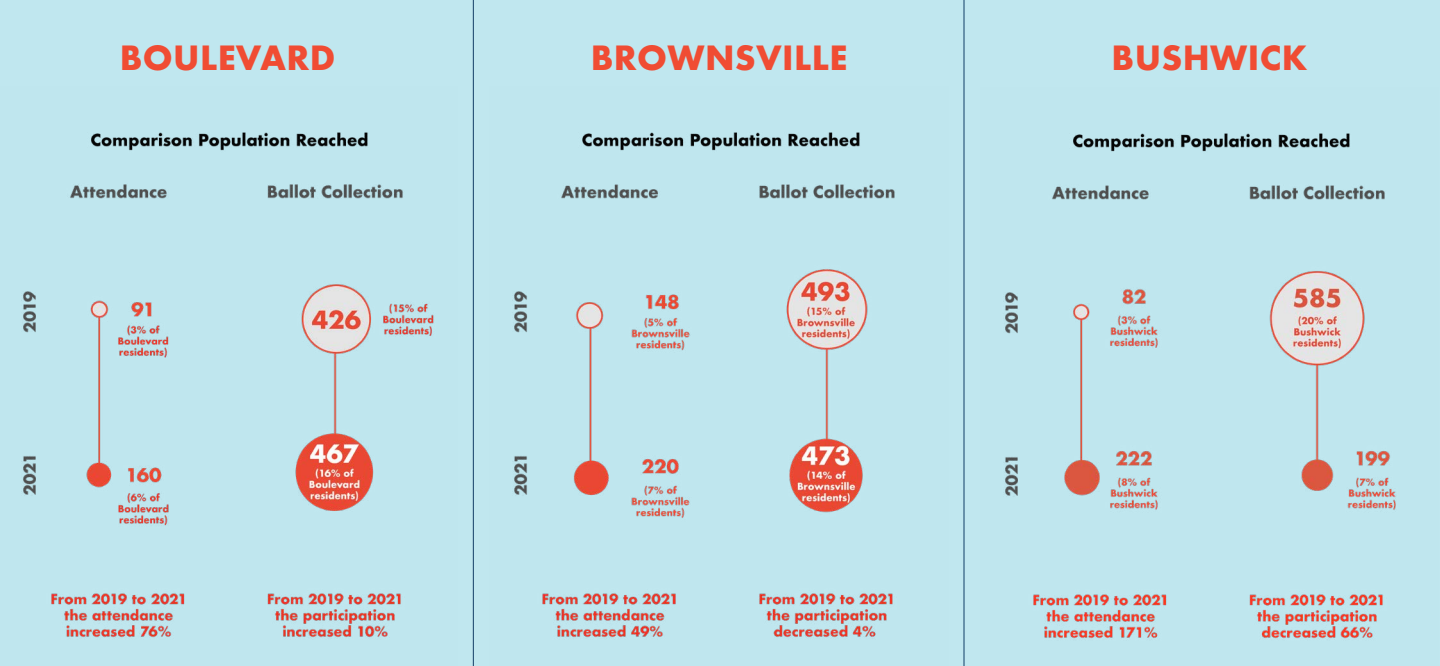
BOULEVARD

Comparison Population Reached

Attendance

Ballot Collection

2019

2021

91
(3% of Boulevard residents)

160
(6% of Boulevard residents)

426
(15% of Boulevard residents)

467
(16% of Boulevard residents)

From 2019 to 2021 the attendance increased 76%

From 2019 to 2021 the participation increased 10%

BROWNSVILLE

Comparison Population Reached

Attendance

Ballot Collection

2019

2021

148
(5% of Brownsville residents)

220
(7% of Brownsville residents)

493
(15% of Brownsville residents)

473
(14% of Brownsville residents)

From 2019 to 2021 the attendance increased 49%

From 2019 to 2021 the participation decreased 4%

BUSHWICK

Comparison Population Reached

Attendance

Ballot Collection

2019

2021

82
(3% of Bushwick residents)

222
(8% of Bushwick residents)

585
(20% of Bushwick residents)

199
(7% of Bushwick residents)

From 2019 to 2021 the attendance increased 171%

From 2019 to 2021 the participation decreased 66%